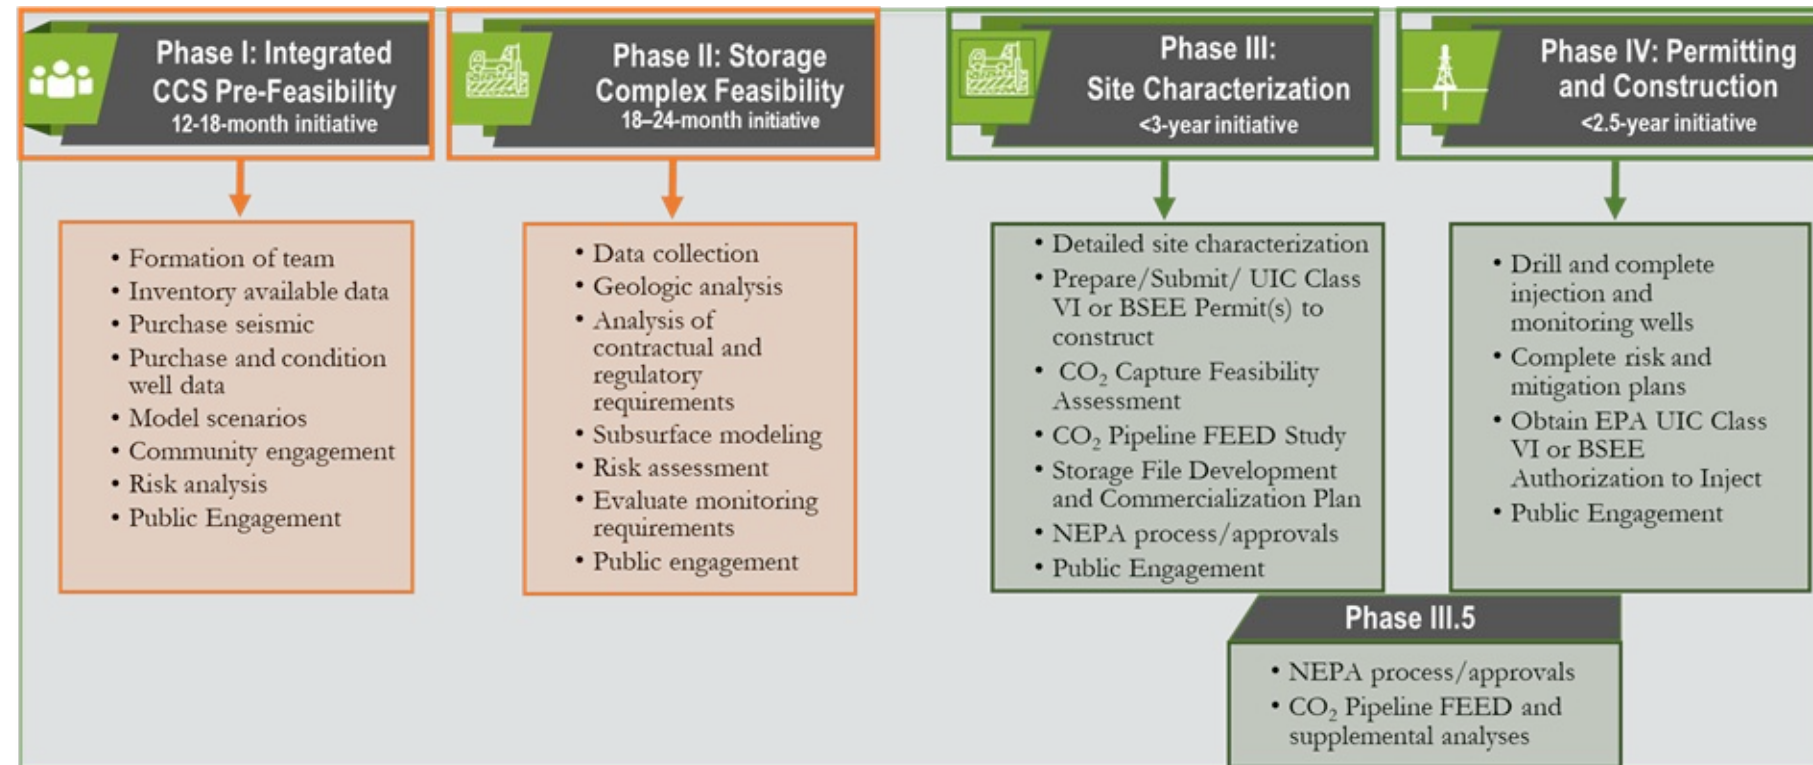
Phase I: Integrated CCS Pre-Feasibility
12-18-month initiative

- Formation of team
- Inventory available data
- Purchase seismic
- Purchase and condition well data
- Model scenarios
- Community engagement
- Risk analysis
- Public Engagement

Phase II: Storage Complex Feasibility
18–24-month initiative

- Data collection
- Geologic analysis
- Analysis of contractual and regulatory requirements
- Subsurface modeling
- Risk assessment
- Evaluate monitoring requirements
- Public engagement

Phase III: Site Characterization
<3-year initiative

- Detailed site characterization
- Prepare/Submit/ UIC Class VI or BSEE Permit(s) to construct
- $CO_2$ Capture Feasibility Assessment
- $CO_2$ Pipeline FEED Study
- Storage File Development and Commercialization Plan
- NEPA process/approvals
- Public Engagement

Phase IV: Permitting and Construction
<2.5-year initiative

- Drill and complete injection and monitoring wells
- Complete risk and mitigation plans
- Obtain EPA UIC Class VI or BSEE Authorization to Inject
- Public Engagement

Phase III.5

- NEPA process/approvals
- $CO_2$ Pipeline FEED and supplemental analyses